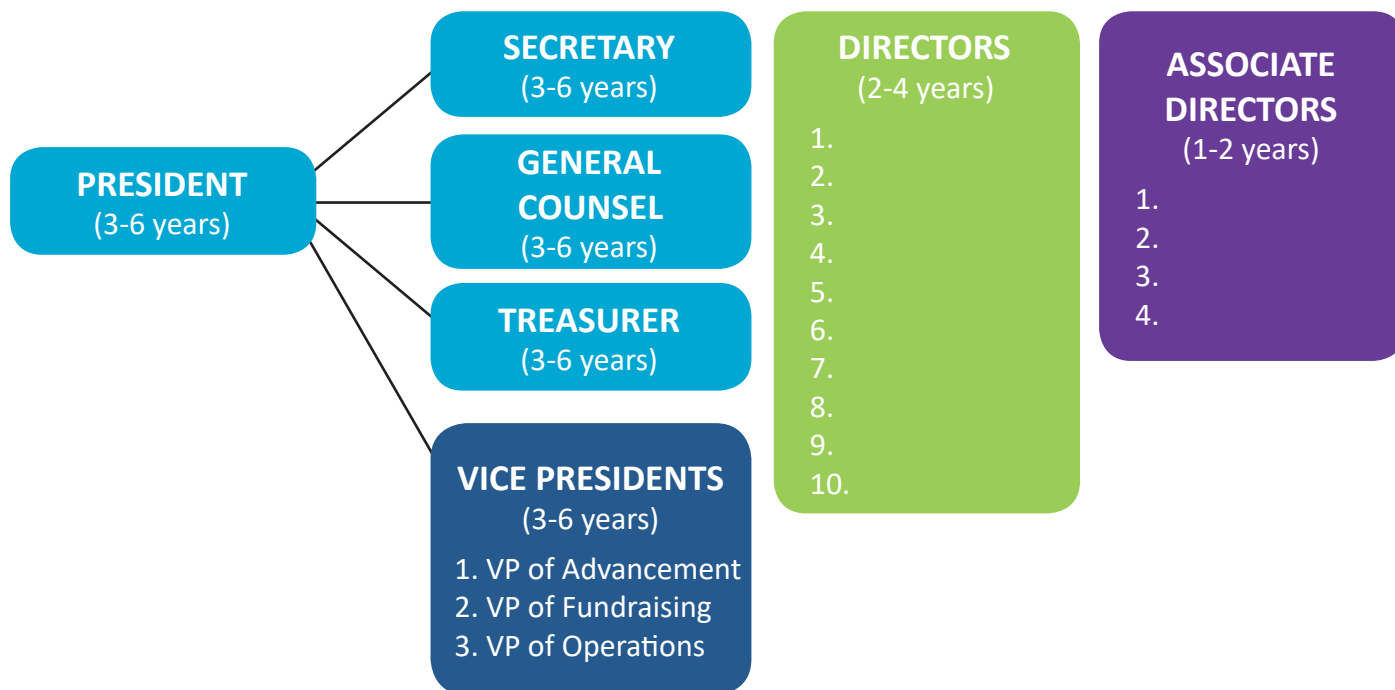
PRESIDENT
(3-6 years)

SECRETARY
(3-6 years)

GENERAL COUNSEL
(3-6 years)

TREASURER
(3-6 years)

VICE PRESIDENTS
(3-6 years)
1. VP of Advancement
2. VP of Fundraising
3. VP of Operations

DIRECTORS
(2-4 years)
1.
2.
3.
4.
5.
6.
7.
8.
9.
10.

ASSOCIATE DIRECTORS
(1-2 years)
1.
2.
3.
4.